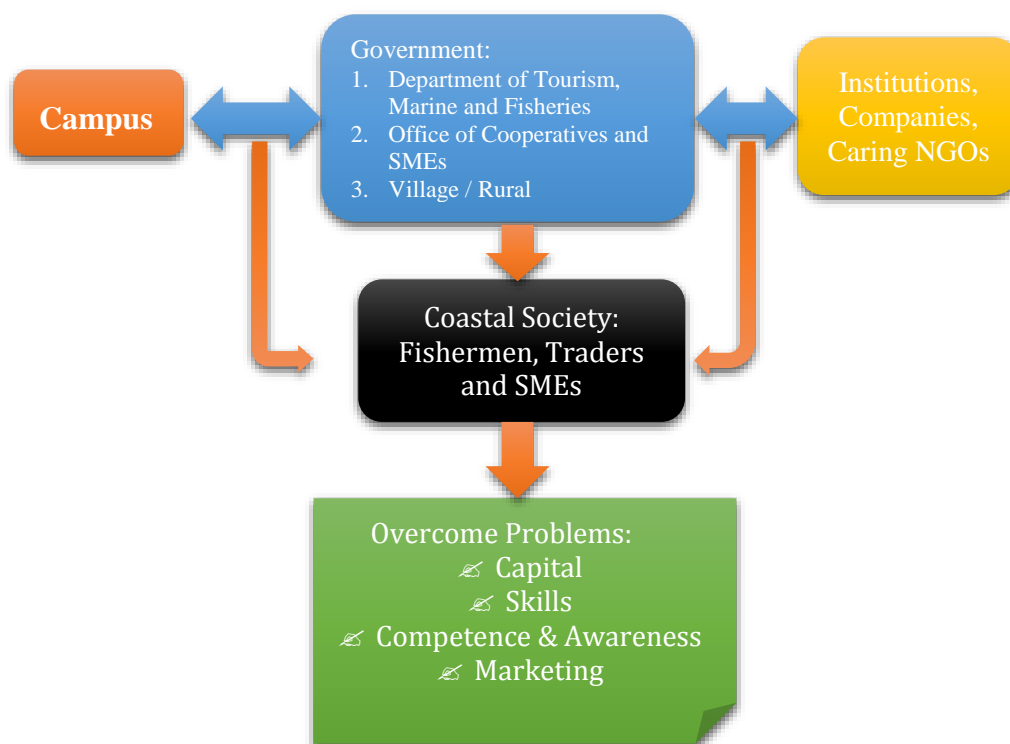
Campus

Government:
1. Department of Tourism, Marine and Fisheries
2. Office of Cooperatives and SMEs
3. Village / Rural

Institutions, Companies, Caring NGOs

Coastal Society: Fishermen, Traders and SMEs

Overcome Problems:
✍ Capital
✍ Skills
✍ Competence & Awareness
✍ Marketing